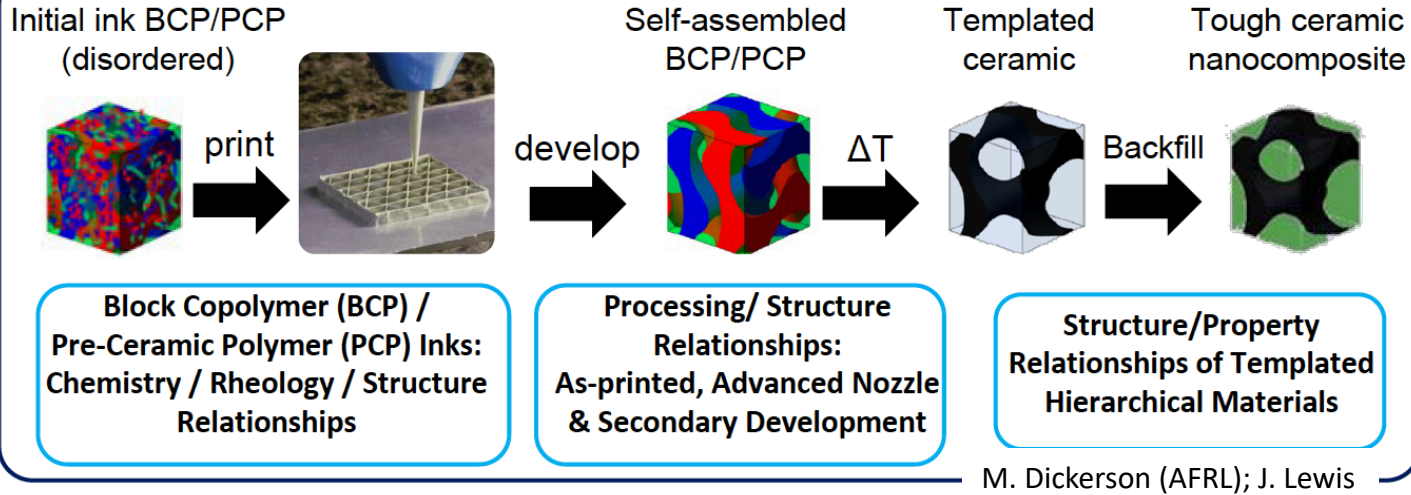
Initial ink BCP/PCP (disordered)

print

develop

Self-assembled BCP/PCP

$\Delta T$

Templated ceramic

Backfill

Tough ceramic nanocomposite

Block Copolymer (BCP) / Pre-Ceramic Polymer (PCP) Inks: Chemistry / Rheology / Structure Relationships

Processing/ Structure Relationships: As-printed, Advanced Nozzle & Secondary Development

Structure/Property Relationships of Templated Hierarchical Materials

M. Dickerson (AFRL); J. Lewis